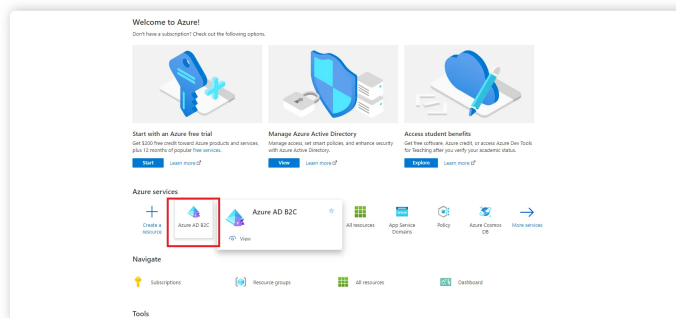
Welcome to Azure!
Don't have a subscription? Check out the following options.

Start with an Azure free trial
Get $200 free credit toward Azure products and services, plus 12 months of popular free services.
Start Learn more

Manage Azure Active Directory
Manage access, set smart policies, and enhance security with Azure Active Directory.
View Learn more

Access student benefits
Get free software, Azure credit, or access Azure Dev Tools for Teaching after you verify your academic status.
Explore Learn more

Azure services

Create a resource
Azure AD B2C
Azure AD B2C
View
All resources
App Service Domains
Policy
Azure Cosmos DB
More services

Navigate

Subscriptions
Resource groups
All resources
Dashboard

Tools